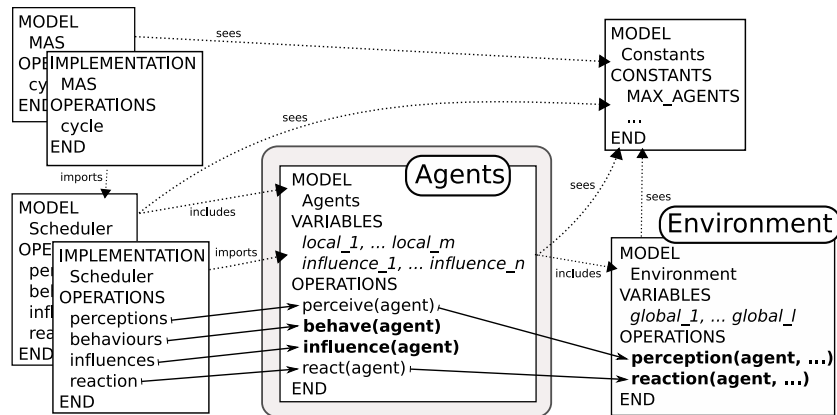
MODEL
MAS
OPERA
cy
END

IMPLEMENTATION
MAS
OPERATIONS
cycle
END

sees

MODEL
Constants
CONSTANTS
MAX_AGENTS
...
END

sees

imports

MODEL
Scheduler
OPER
perc
beh
infl
reac
END

includes

IMPLEMENTATION
Scheduler
OPERATIONS
perceptions
behaviours
influences
reaction
END

imports

Agents

MODEL
Agents
VARIABLES
local_1, ... local_m
influence_1, ... influence_n
OPERATIONS
perceive(agent)
**behave(agent)**
**influence(agent)**
react(agent)
END

sees

includes

sees

Environment

MODEL
Environment
VARIABLES
global_1, ... global_l
OPERATIONS
**perception(agent, ...)**
**reaction(agent, ...)**
END